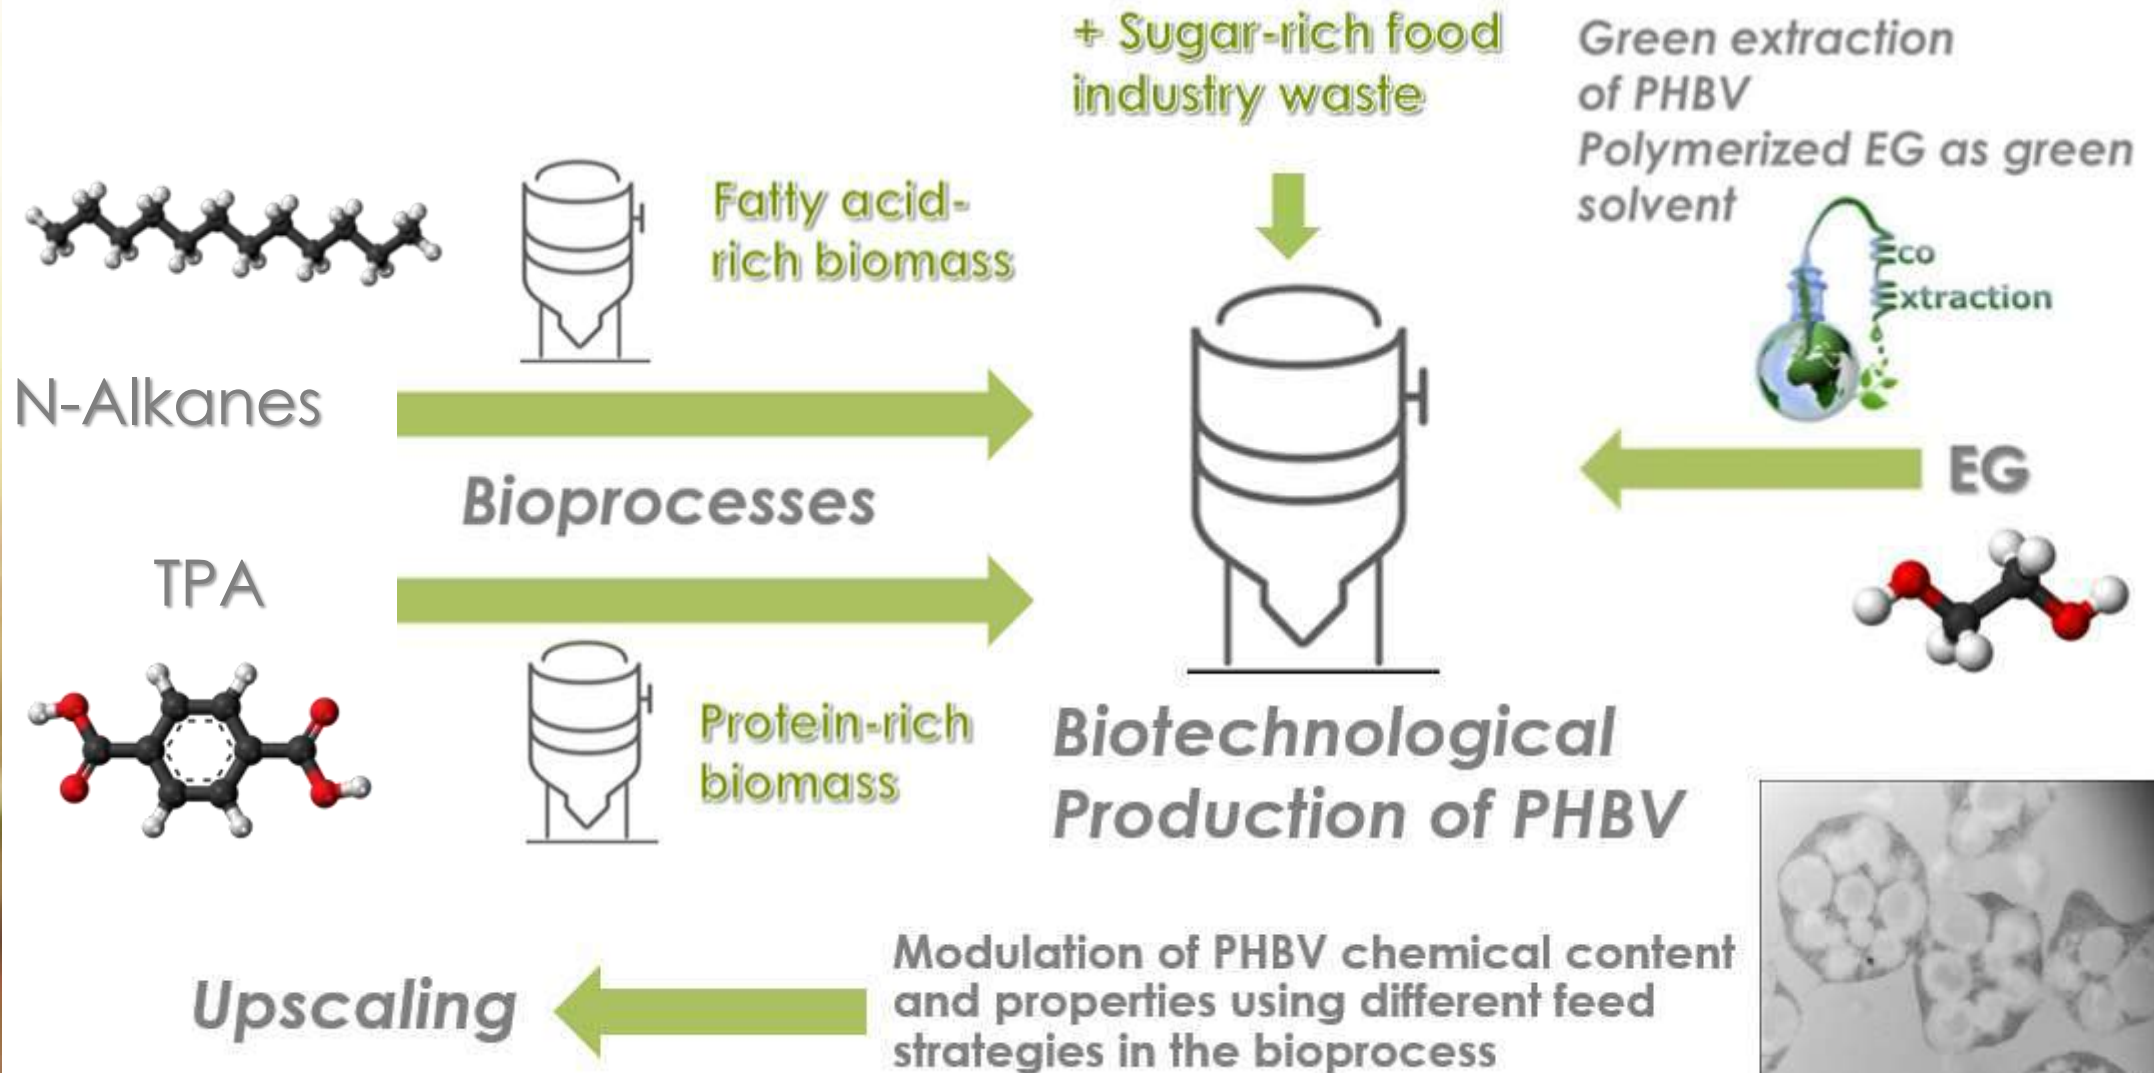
+ Sugar-rich food industry waste

Green extraction of PHBV
Polymerized EG as green solvent

Fatty acid-rich biomass

Eco Extraction

N-Alkanes

Bioprocesses

EG

TPA

Protein-rich biomass

Biotechnological Production of PHBV

Upscaling

Modulation of PHBV chemical content and properties using different feed strategies in the bioprocess